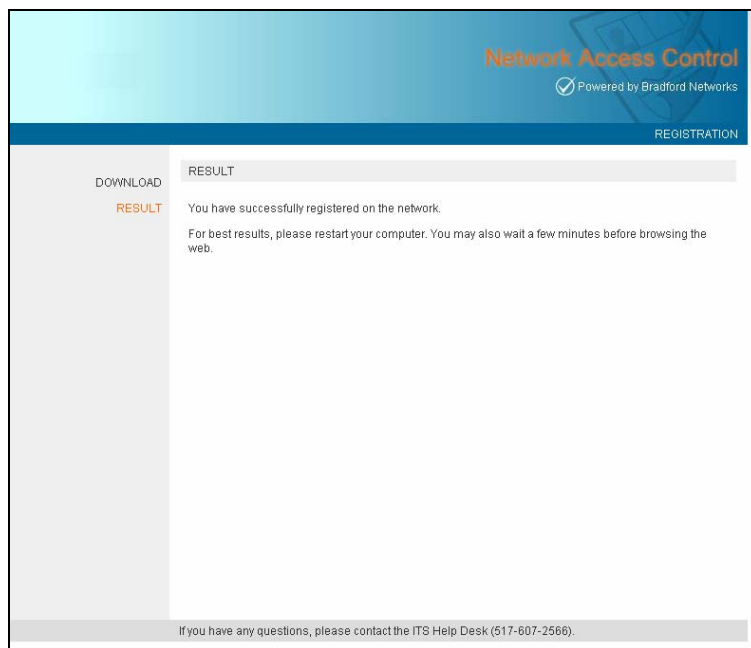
Network Access Control

Powered by Bradford Networks

REGISTRATION

DOWNLOAD

RESULT

RESULT

You have successfully registered on the network.

For best results, please restart your computer. You may also wait a few minutes before browsing the web.

If you have any questions, please contact the ITS Help Desk (517-607-2566).